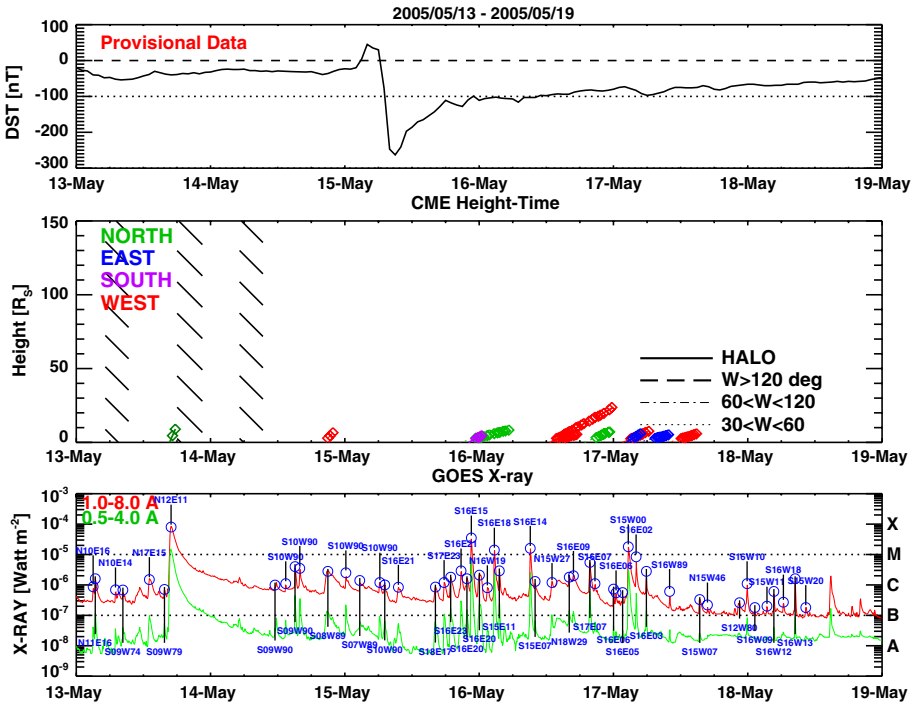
2005/05/13 - 2005/05/19

Provisional Data

DST [nT]

100
0
-100
-200
-300

13-May 14-May 15-May 16-May 17-May 18-May 19-May

CME Height-Time

NORTH
EAST
SOUTH
WEST

Height [R$_S$]

150
100
50
0

HALO
W>120 deg
60<W<120
30<W<60

13-May 14-May 15-May 16-May 17-May 18-May 19-May

GOES X-ray

1.0-8.0 A
0.5-4.0 A

X-RAY [Watt m$^{-2}$]

$10^{-3}$
$10^{-4}$
$10^{-5}$
$10^{-6}$
$10^{-7}$
$10^{-8}$
$10^{-9}$

X
M
C
B
A

N12E11
N10E16
N10E14
N17E15
N11E16
S09W74
S09W79
S10W90
S10W90
S10W90
S10W90
S10W90
S16E21
S09W90
S09W90
S08W89
S07W89
S10W90
S16E15
S16E18
S16E14
S16E21
S17E23
N16W19
S16E09
N15W27
S16E07
S16E06
S15W00
S16E02
S16W89
N15W46
S16W10
S15W11
S16W18
S15W20
S16E23
S18E17
S16E20
S16E20
S15E11
S15E07
N18W29
S17E07
S16E16
S16E05
S16E03
S15W07
S12W84
S16W09
S16W12
S16W13

13-May 14-May 15-May 16-May 17-May 18-May 19-May